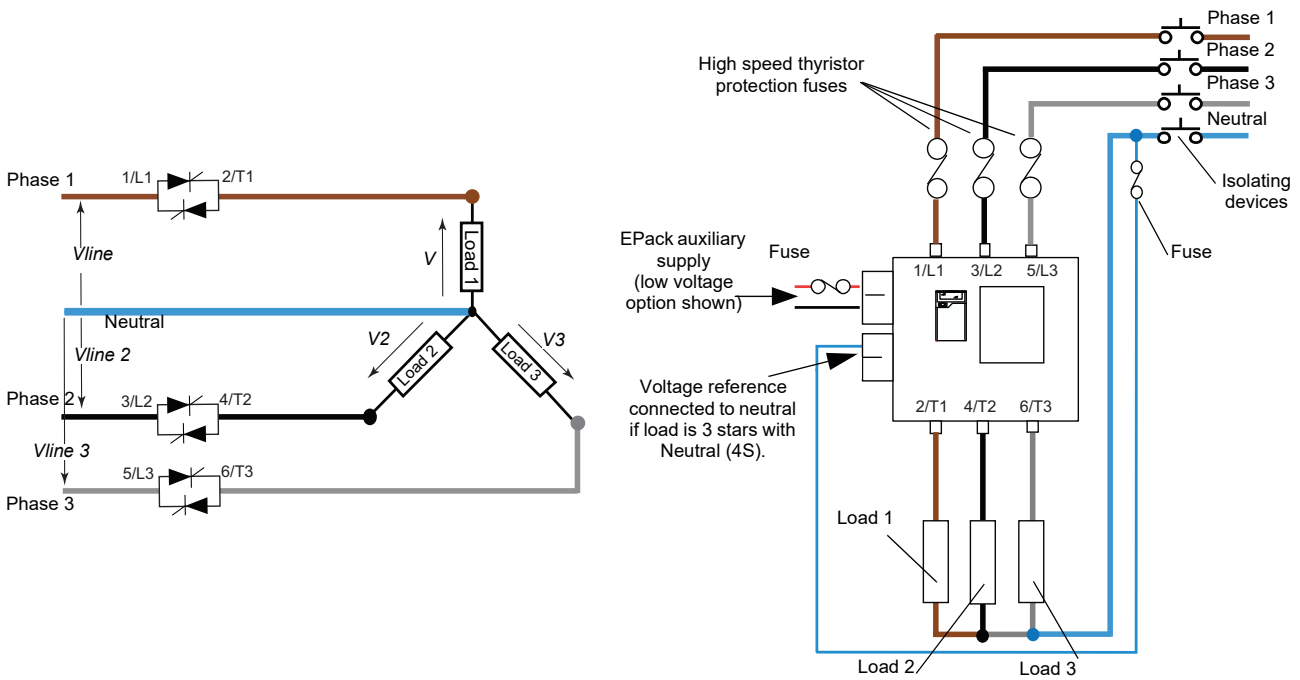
Phase 1
1/L1
2/T1
Vline
V
Load 1
Neutral
Vline 2
V2
Load 2
Load 3
V3
Phase 2
3/L2
4/T2
Vline 3
5/L3
6/T3
Phase 3

High speed thyristor protection fuses
Phase 1
Phase 2
Phase 3
Neutral
Isolating devices
EPack auxiliary supply (low voltage option shown)
Fuse
1/L1
3/L2
5/L3
Fuse
Voltage reference connected to neutral if load is 3 stars with Neutral (4S).
2/T1
4/T2
6/T3
Load 1
Load 2
Load 3